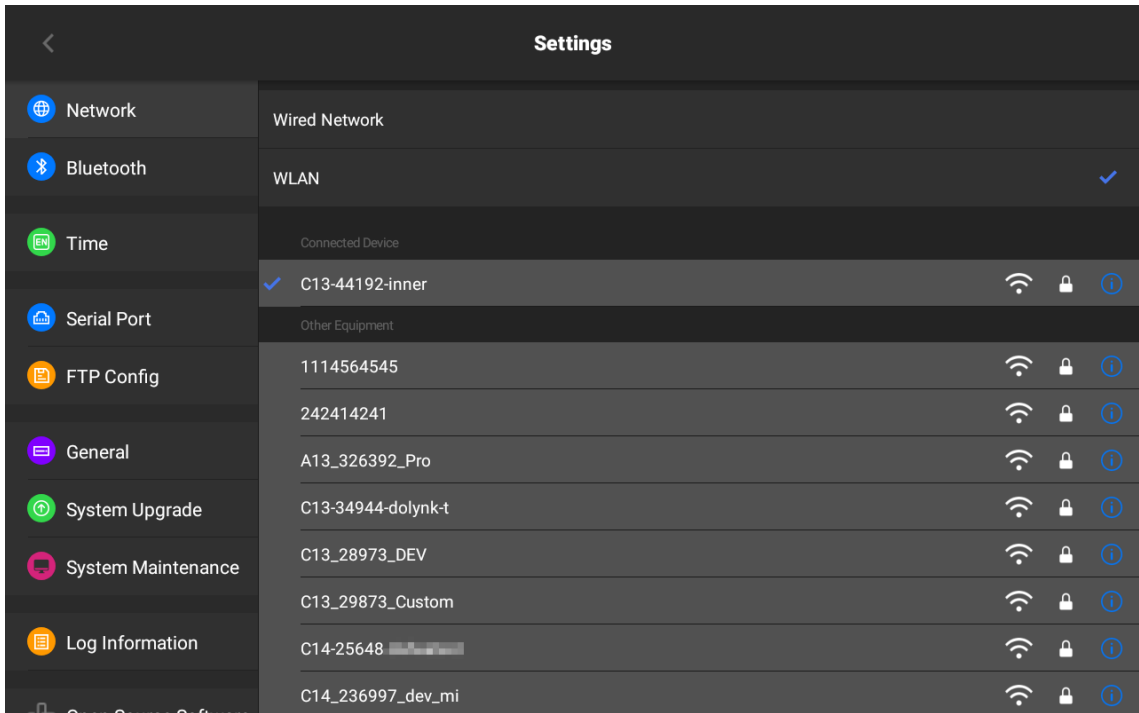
Settings

Network
Bluetooth
Time
Serial Port
FTP Config
General
System Upgrade
System Maintenance
Log Information
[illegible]

Wired Network
WLAN

Connected Device
C13-44192-inner

Other Equipment
1114564545
242414241
A13_326392_Pro
C13-34944-dolynk-t
C13_28973_DEV
C13_29873_Custom
C14-25648 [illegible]
C14_236997_dev_mi